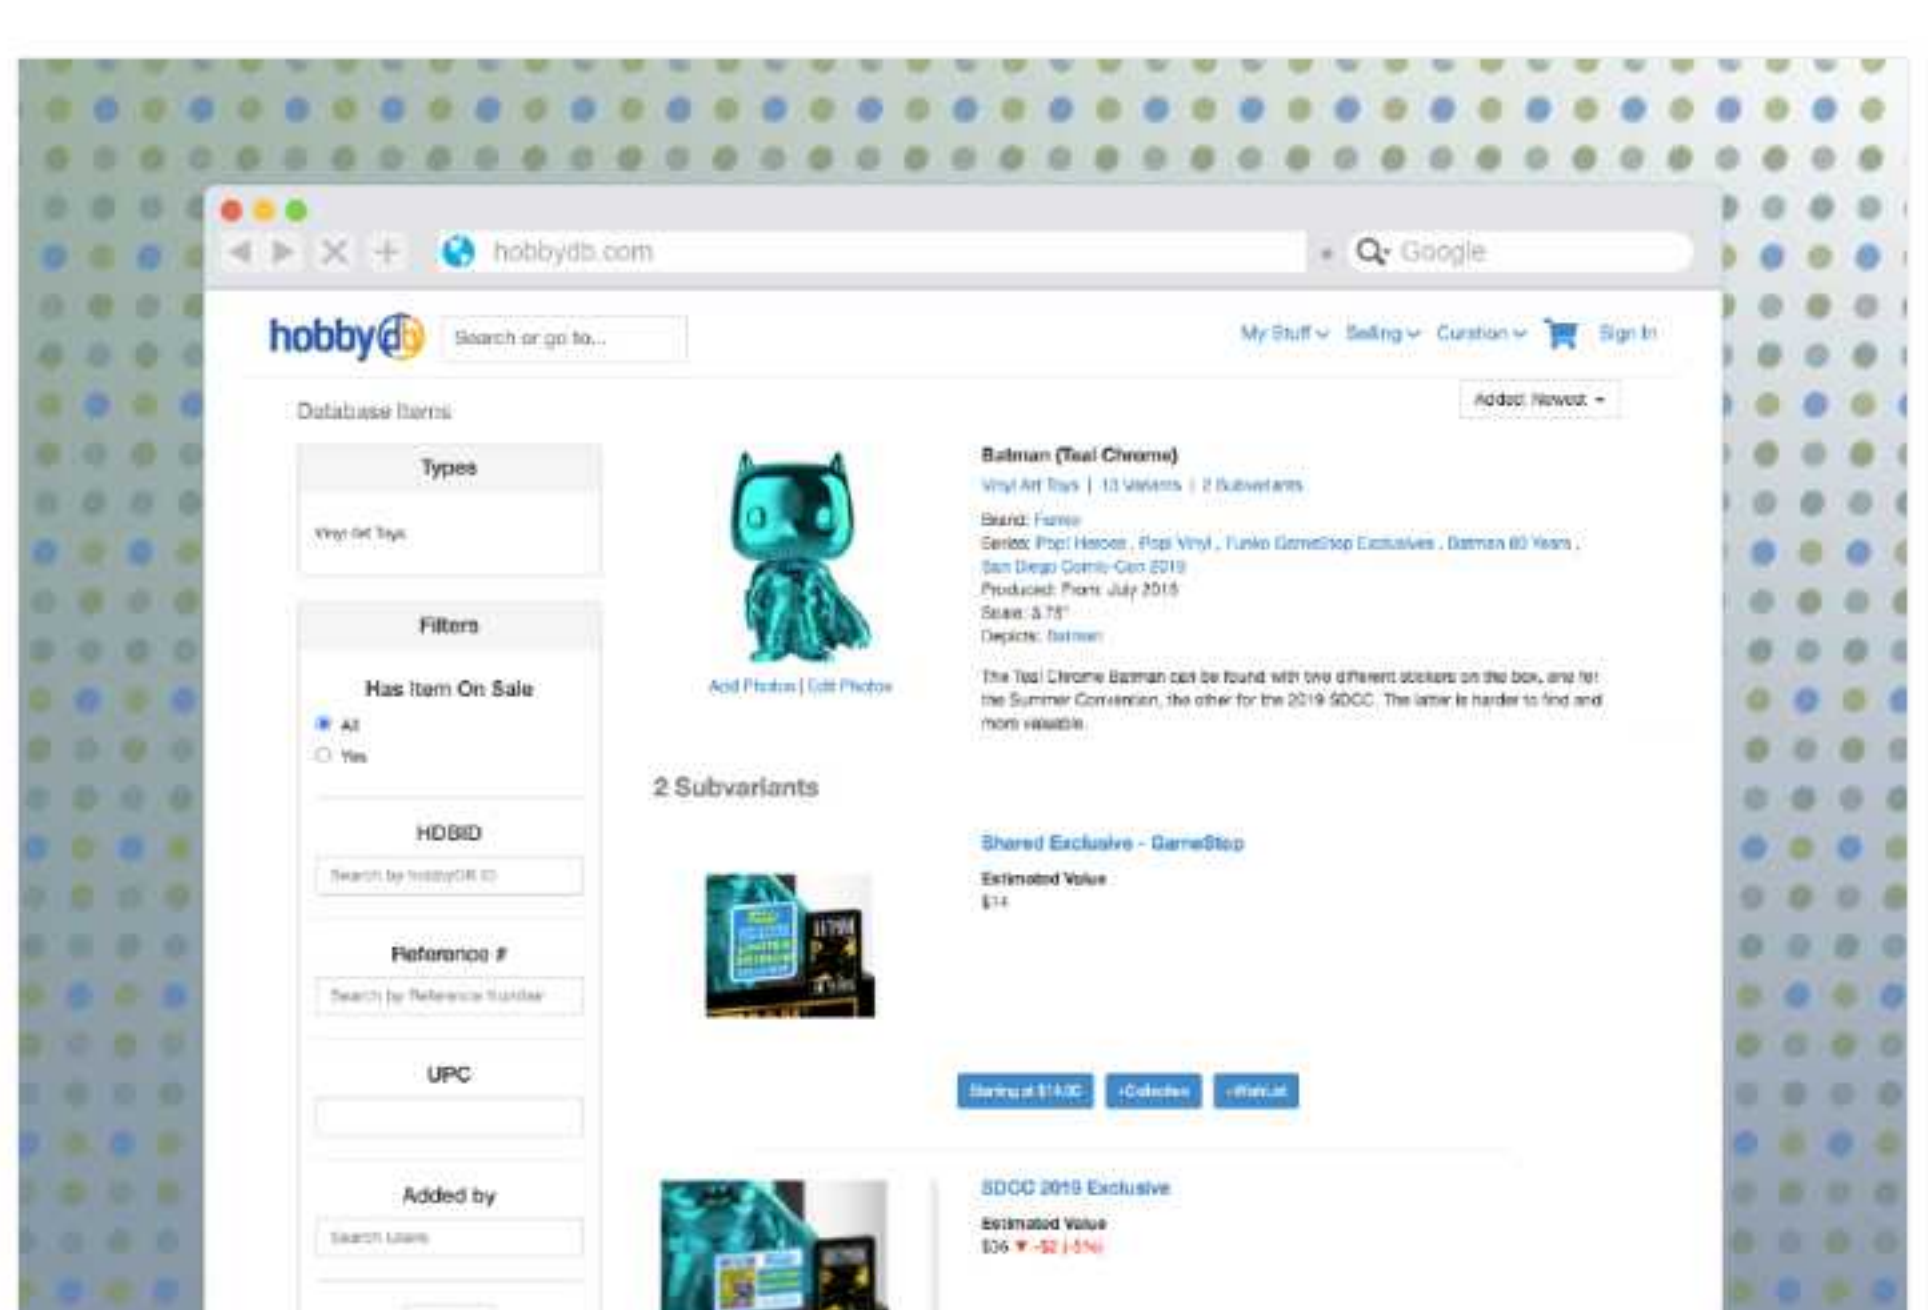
hobbydb.com

Google

hobbydb

Search or go to...

My Stuff Selling Curation Sign In

Database Items

Added: Newest

Types

Vinyl Art Toys

Filters

Has Item On Sale

All

Yes

HDBID

Search by hobbyDB ID

Reference #

Search by Reference Number

UPC

Added by

Search Users

Add Photos | Edit Photos

Batman (Teal Chrome)

Vinyl Art Toys | 10 Variants | 2 Subvariants

Brand: Funko

Series: Pop! Heroes , Pop! Vinyl , Funko GameStop Exclusives , Batman 80 Years , San Diego Comic-Con 2019

Produced: From July 2019

Scale: 3.75"

Depicts: Batman

The Teal Chrome Batman can be found with two different stickers on the box, one for the Summer Convention, the other for the 2019 SDCC. The latter is harder to find and more valuable.

2 Subvariants

Shared Exclusive - GameStop

Estimated Value

$14

Starting at $14.00 +Collection +Wishlist

SDCC 2019 Exclusive

Estimated Value

$36 ▼ -$2 (-5%)